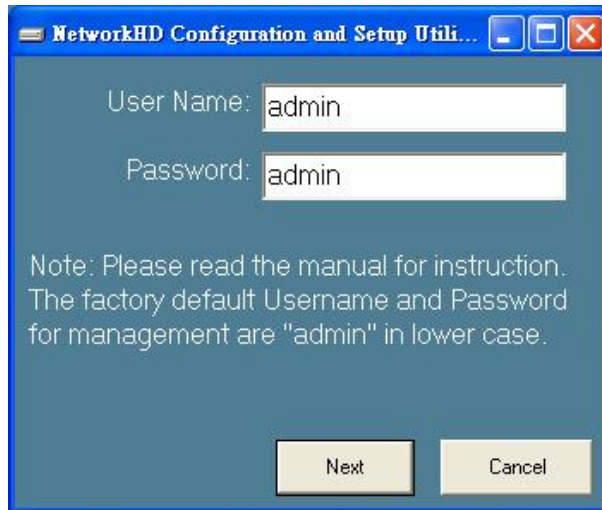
NetworkHD Configuration and Setup Utili...

User Name: admin

Password: admin

Note: Please read the manual for instruction. The factory default Username and Password for management are "admin" in lower case.

Next

Cancel